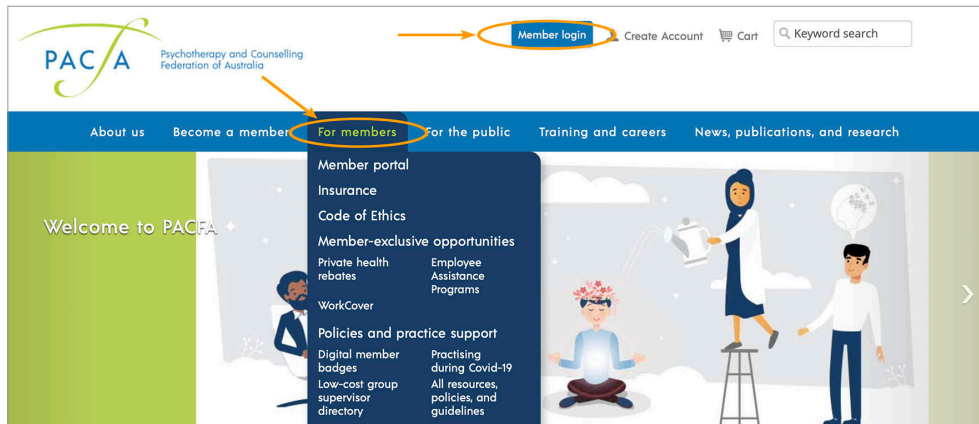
PACFA Psychotherapy and Counselling Federation of Australia

Member login Create Account Cart Keyword search

About us Become a member For members For the public Training and careers News, publications, and research

Welcome to PACFA

Member portal
Insurance
Code of Ethics
Member-exclusive opportunities
Private health rebates
Employee Assistance Programs
WorkCover
Policies and practice support
Digital member badges
Practising during Covid-19
Low-cost group supervisor directory
All resources, policies, and guidelines